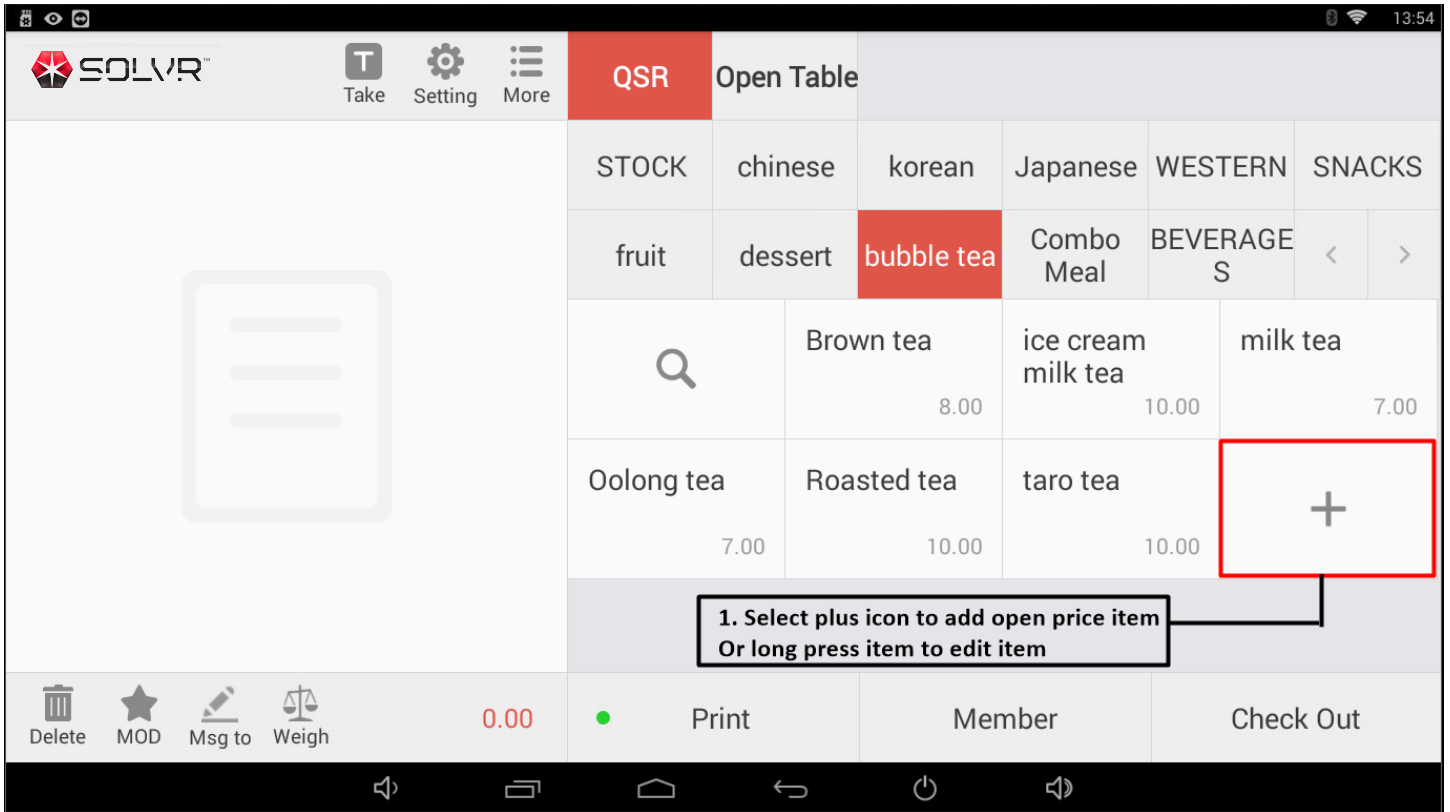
13:54

SOLVR™

Take Setting More

QSR Open Table

STOCK chinese korean Japanese WESTERN SNACKS

fruit dessert bubble tea Combo Meal BEVERAGES

Brown tea 8.00

ice cream milk tea 10.00

milk tea 7.00

Oolong tea 7.00

Roasted tea 10.00

taro tea 10.00

+

1. Select plus icon to add open price item
Or long press item to edit item

Delete MOD Msg to Weigh 0.00

Print Member Check Out